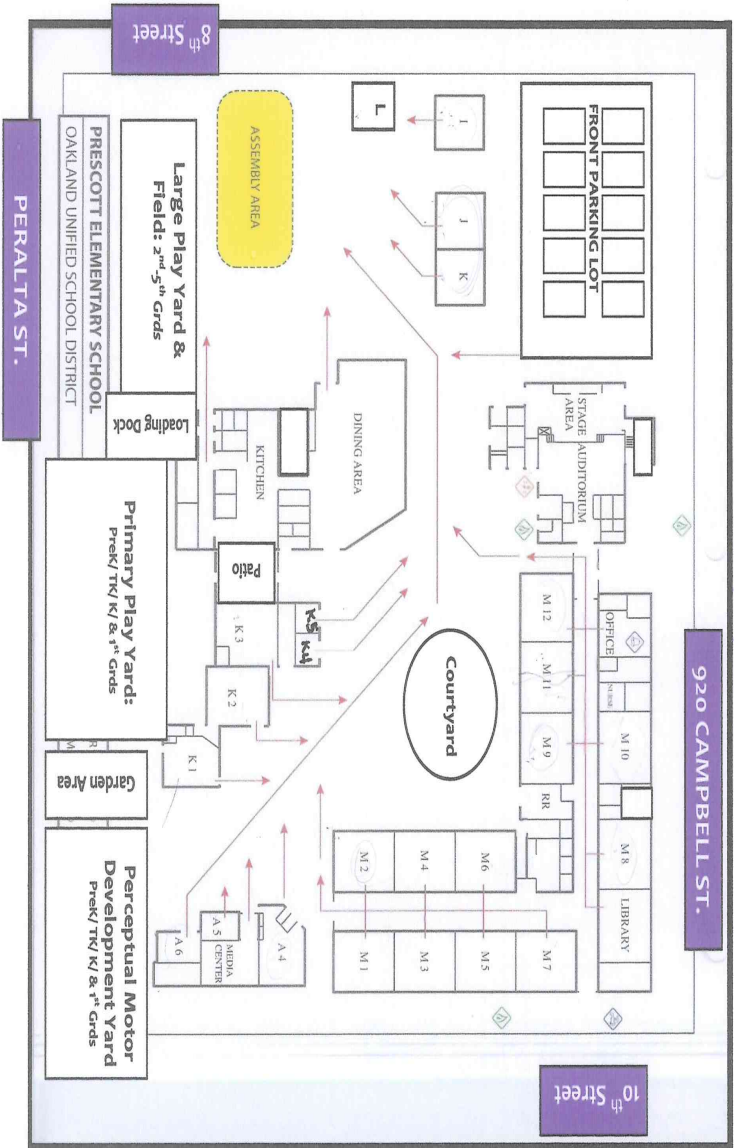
8th Street

PERALTA ST.

920 CAMPBELL ST.

10th Street

FRONT PARKING LOT

L

I

J

K

ASSEMBLY AREA

Large Play Yard & Field: 2nd-5th Grds

PRESCOTT ELEMENTARY SCHOOL

OAKLAND UNIFIED SCHOOL DISTRICT

STAGE AREA

AUDITORIUM

DINING AREA

KITCHEN

Loading Dock

Primary Play Yard: Prek/ TK/ K/ & 1st Grds

Patio

K5

K4

K3

K2

K1

Courtyard

OFFICE

NURSE

M 12

M 11

M 9

M 10

RR

M 8

LIBRARY

M 2

M 4

M 6

M 1

M 3

M 5

M 7

Garden Area

A 4

A 5

MEDIA CENTER

A 6

Perceptual Motor Development Yard Prek/ TK/ K/ & 1st Grds